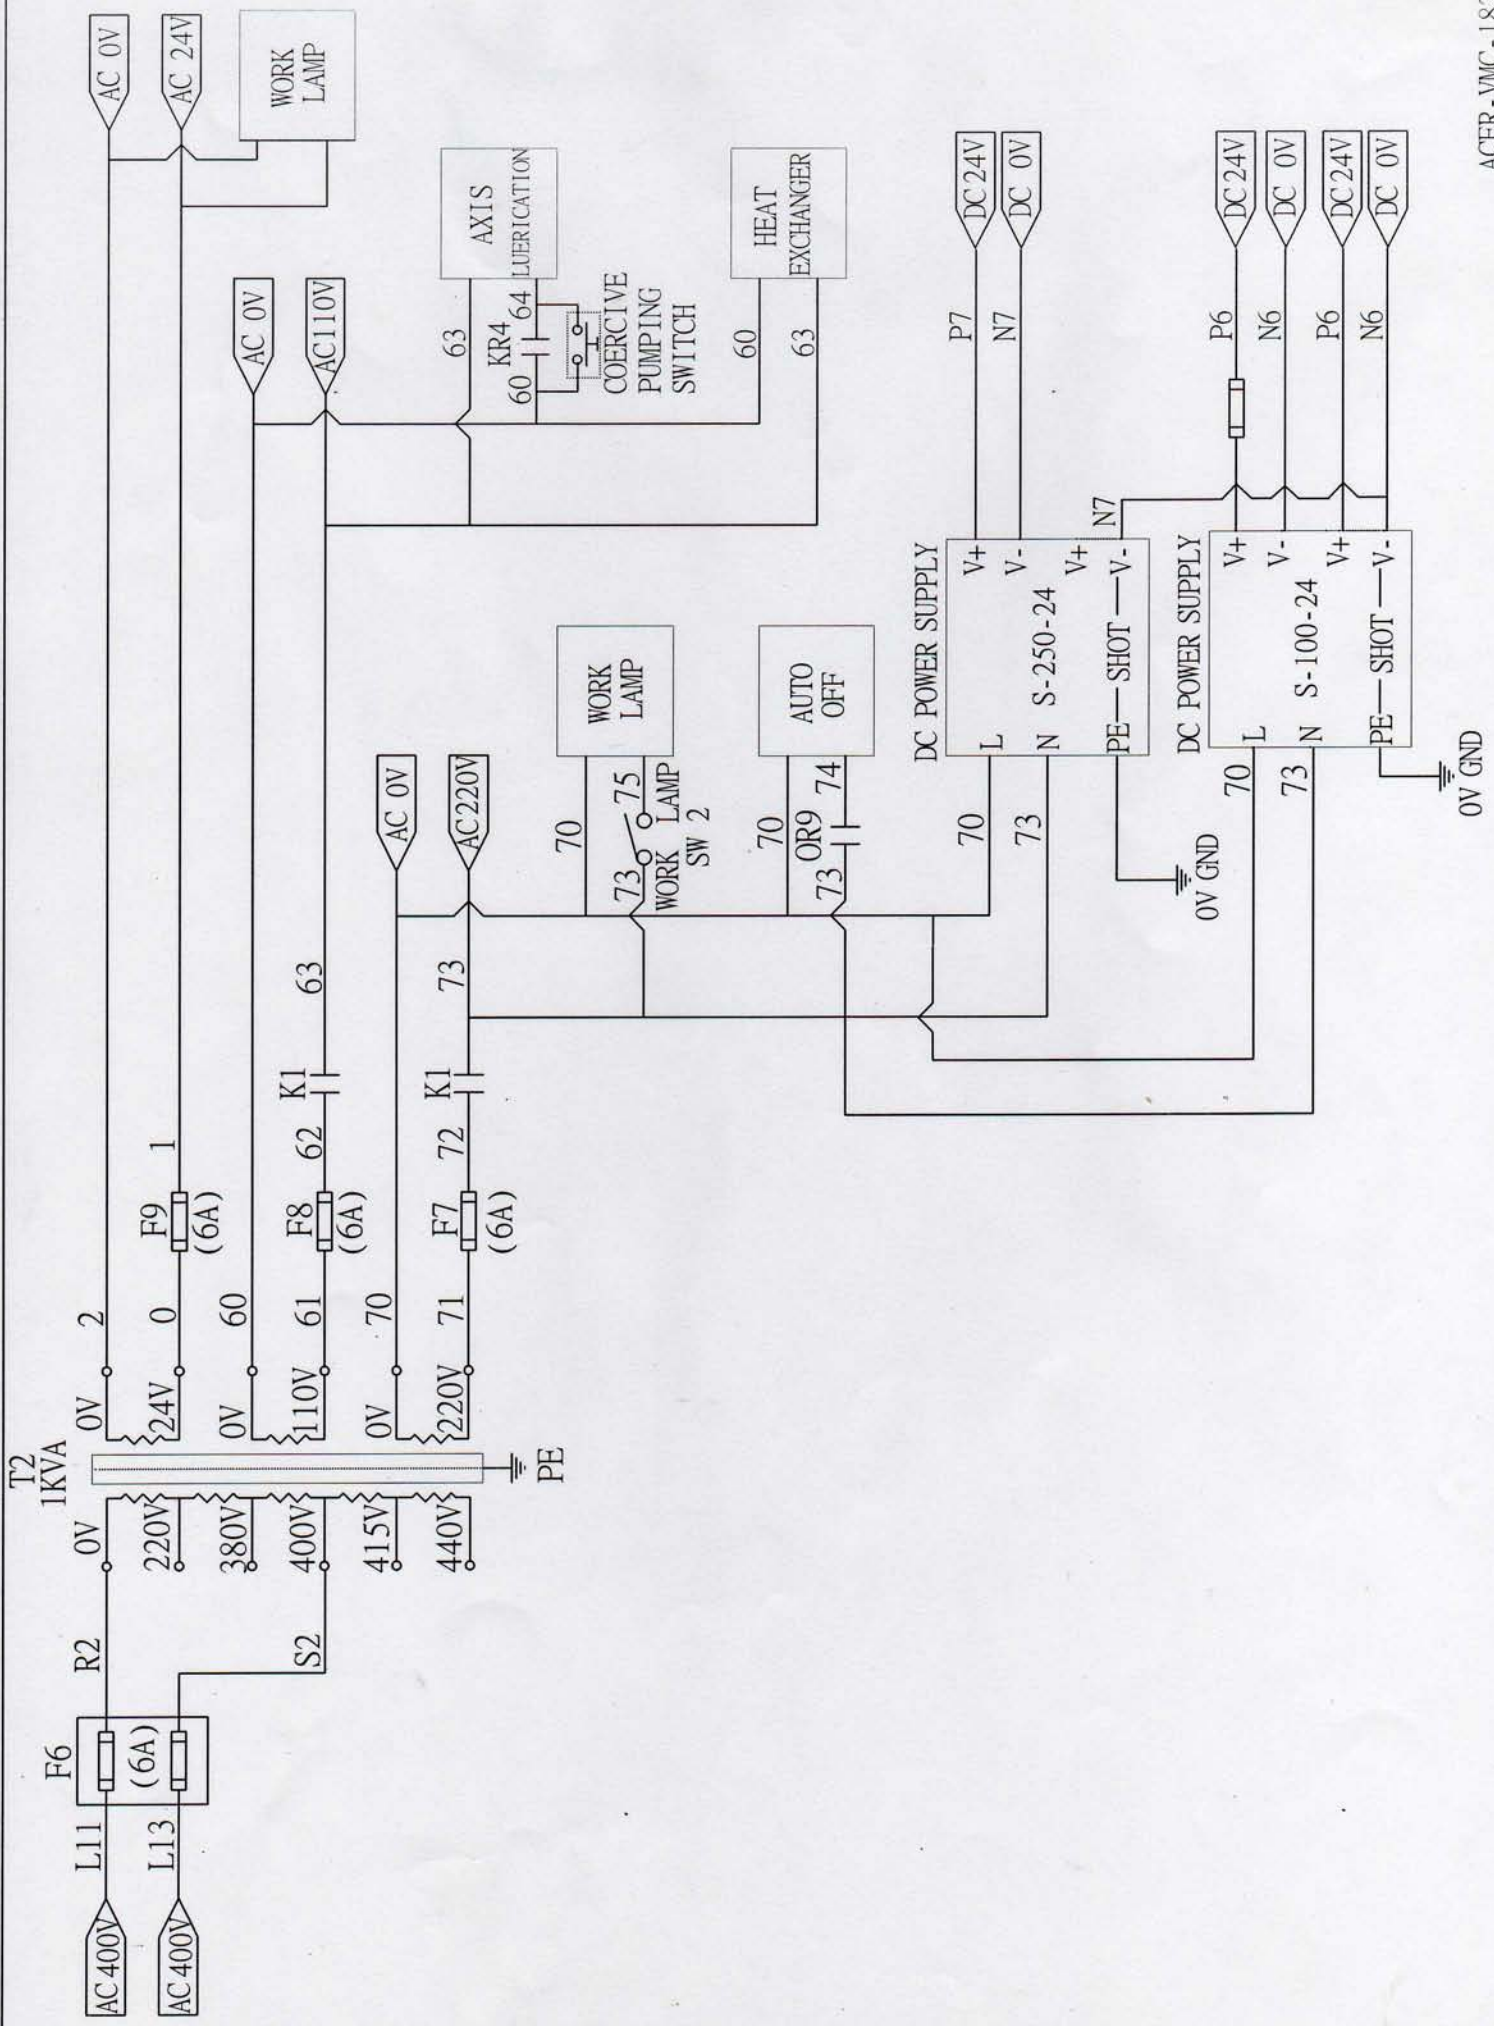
AC400V
L11
AC400V
L13
F6
(6A)
R2
S2
T2
1KVA
0V
220V
380V
400V
415V
440V
PE
0V
24V
0V
110V
0V
220V
2
0
F9
(6A)
1
60
61
F8
(6A)
62
K1
63
70
71
F7
(6A)
72
K1
73
AC 0V
AC 24V
WORK LAMP
AXIS LUERICATION
63
KR4
60
64
COERCIVE PUMPING SWITCH
HEAT EXCHANGER
60
63
AC 0V
AC110V
AC 0V
AC220V
WORK LAMP
70
73
75
WORK LAMP
SW 2
AUTO OFF
70
OR9
73
74
DC POWER SUPPLY
L
N
PE
S-250-24
SHOT
V+
V-
V+
V-
70
73
0V GND
P7
N7
DC24V
DC 0V
N7
DC POWER SUPPLY
L
N
PE
S-100-24
SHOT
V+
V-
V+
V-
70
73
0V GND
P6
N6
P6
N6
DC24V
DC 0V
DC24V
DC 0V
ACER-VMC-18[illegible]